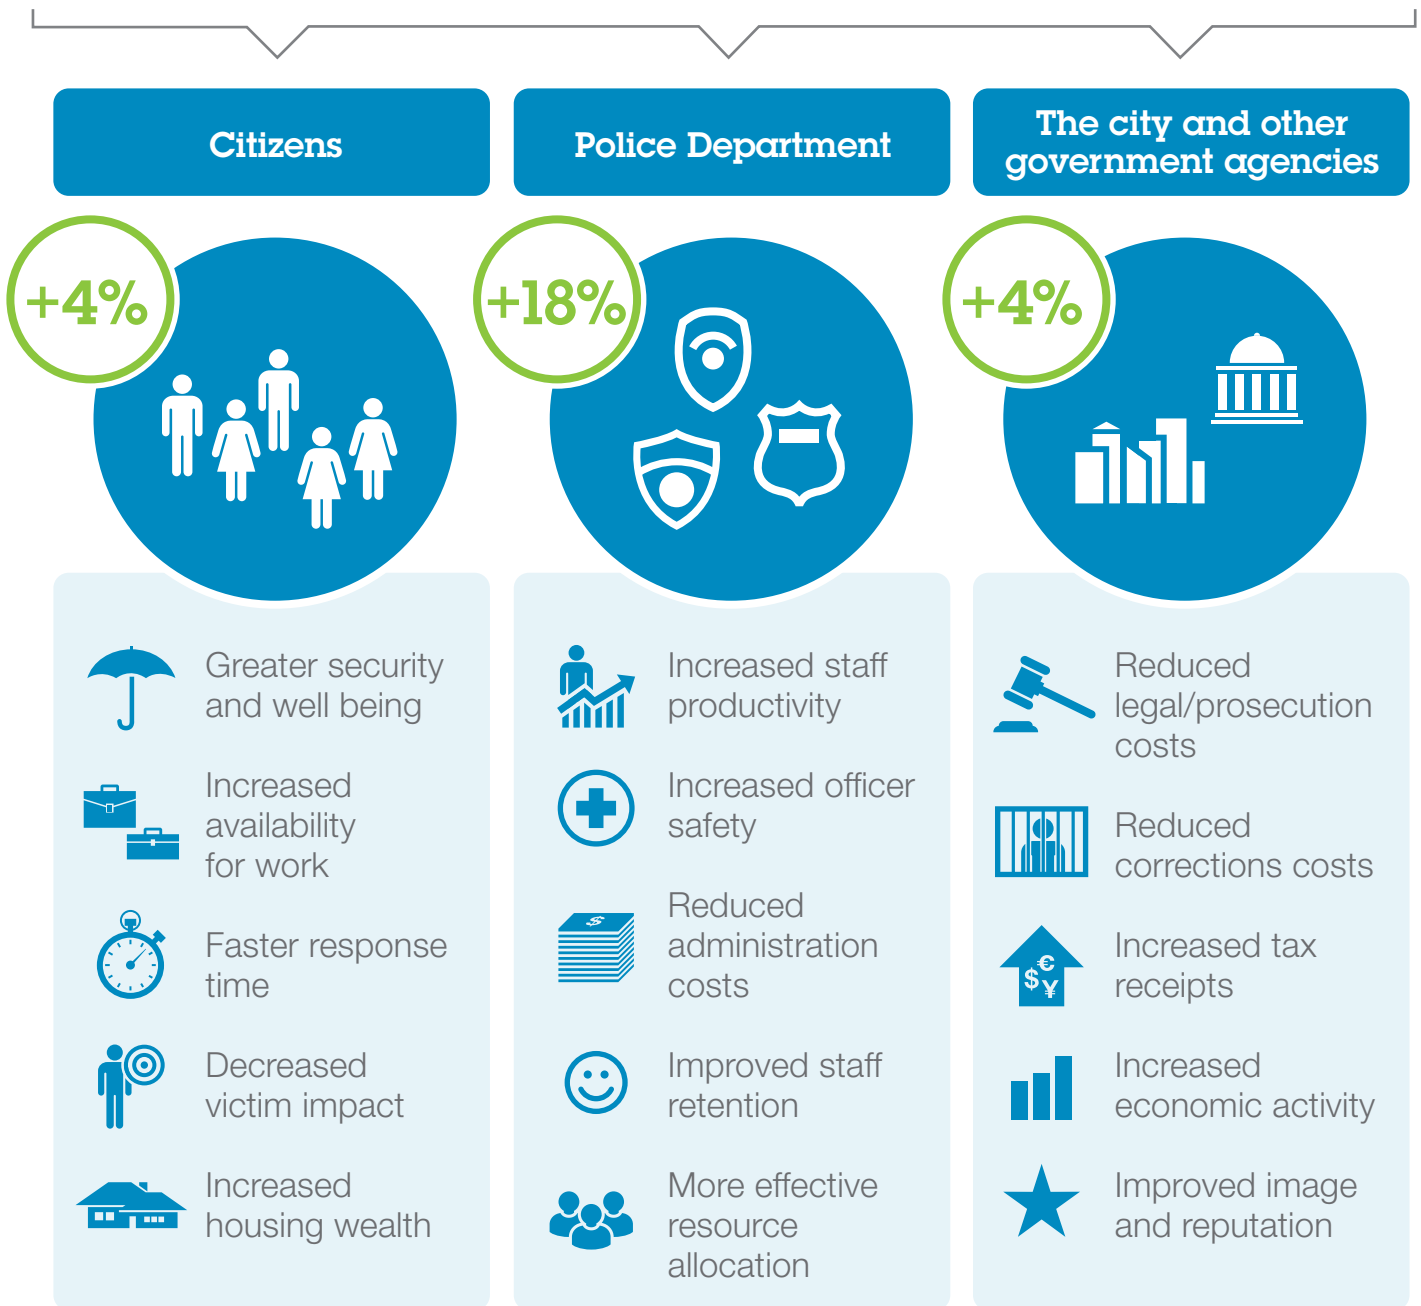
Citizens

+4%

Greater security and well being

Increased availability for work

Faster response time

Decreased victim impact

Increased housing wealth

Police Department

+18%

Increased staff productivity

Increased officer safety

$

Reduced administration costs

Improved staff retention

More effective resource allocation

The city and other government agencies

+4%

Reduced legal/prosecution costs

Reduced corrections costs

$ € ¥

Increased tax receipts

Increased economic activity

Improved image and reputation